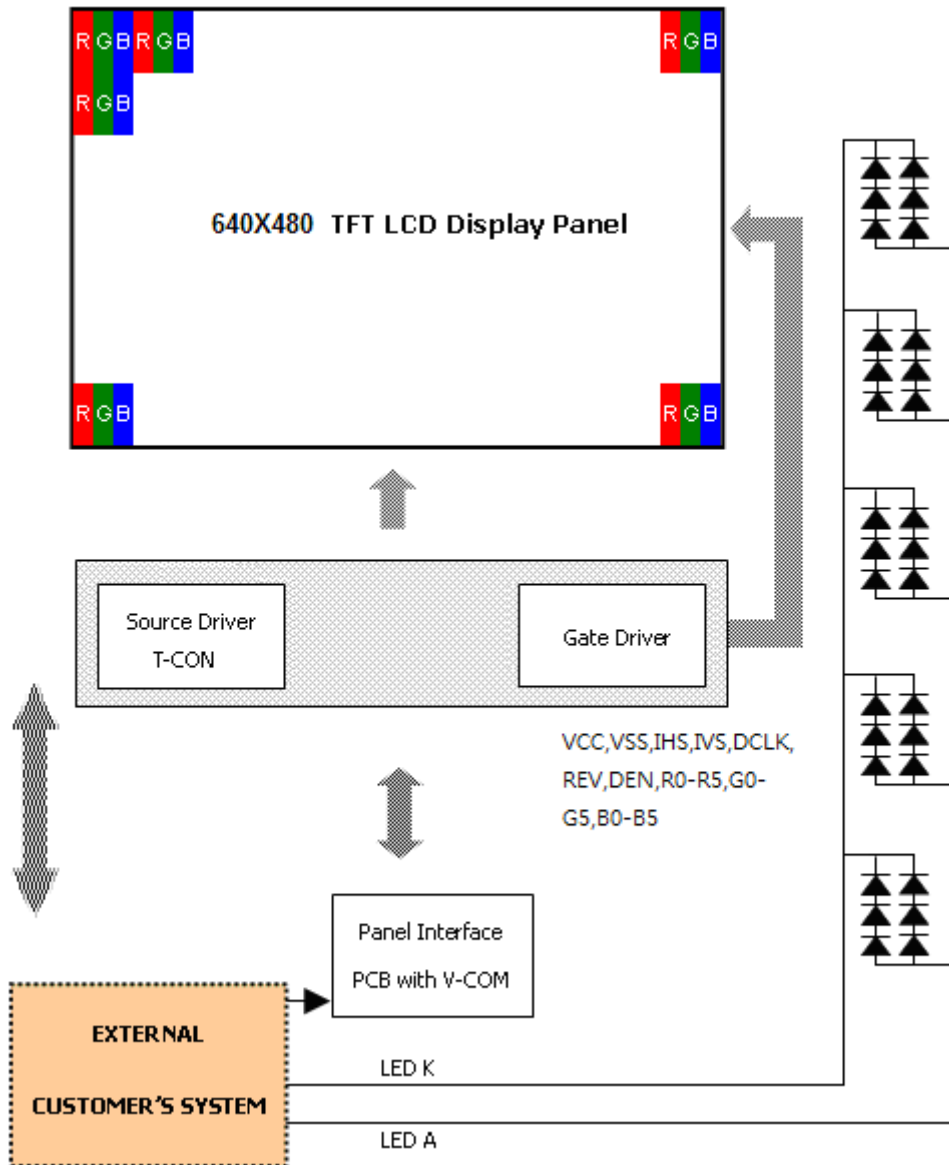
RGBRGB
RGB

RGB

640X480 TFT LCD Display Panel

RGB

RGB

Source Driver
T-CON

Gate Driver

VCC,VSS,IHS,IVS,DCLK,REV,DEN,R0-R5,G0-G5,B0-B5

Panel Interface
PCB with V-COM

EXTERNAL
CUSTOMER'S SYSTEM

LED K

LED A